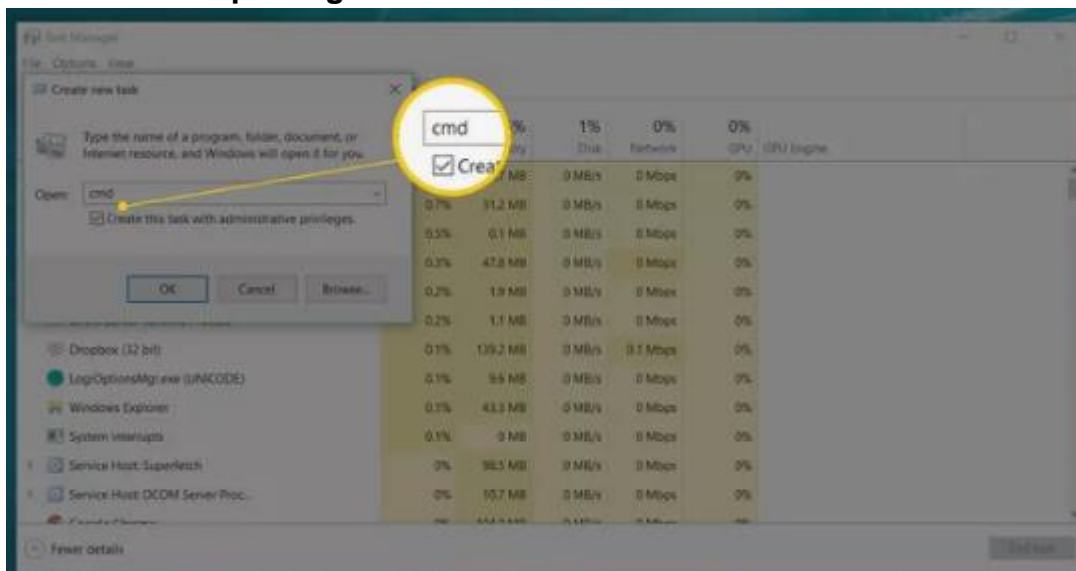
Task Manager
File Options View
Create new task
Type the name of a program, folder, document, or Internet resource, and Windows will open it for you.
Open: cmd
Create this task with administrative privileges.
OK Cancel Browse...

cmd
Creat

%
1%
Disk
0%
Network
0%
GPU
GPU Engine

| | | | | |
|---|---|---|---|---|
| | MB | 0 MB/s | 0 Mbps | 0% |
| 0.7% | 31.2 MB | 0 MB/s | 0 Mbps | 0% |
| 0.5% | 0.1 MB | 0 MB/s | 0 Mbps | 0% |
| 0.3% | 47.8 MB | 0 MB/s | 0 Mbps | 0% |
| 0.2% | 1.9 MB | 0 MB/s | 0 Mbps | 0% |
| 0.2% | 1.1 MB | 0 MB/s | 0 Mbps | 0% |
| Dropbox (32 bit) 0.1% | 139.2 MB | 0 MB/s | 0.1 Mbps | 0% |
| LogiOptionsMgr.exe (UNICODE) 0.1% | 9.6 MB | 0 MB/s | 0 Mbps | 0% |
| Windows Explorer 0.1% | 43.3 MB | 0 MB/s | 0 Mbps | 0% |
| System interrupts 0.1% | 0 MB | 0 MB/s | 0 Mbps | 0% |
| Service Host: Superfetch 0% | 98.5 MB | 0 MB/s | 0 Mbps | 0% |
| Service Host: DCOM Server Proc... 0% | 10.7 MB | 0 MB/s | 0 Mbps | 0% |

Fewer details
End task